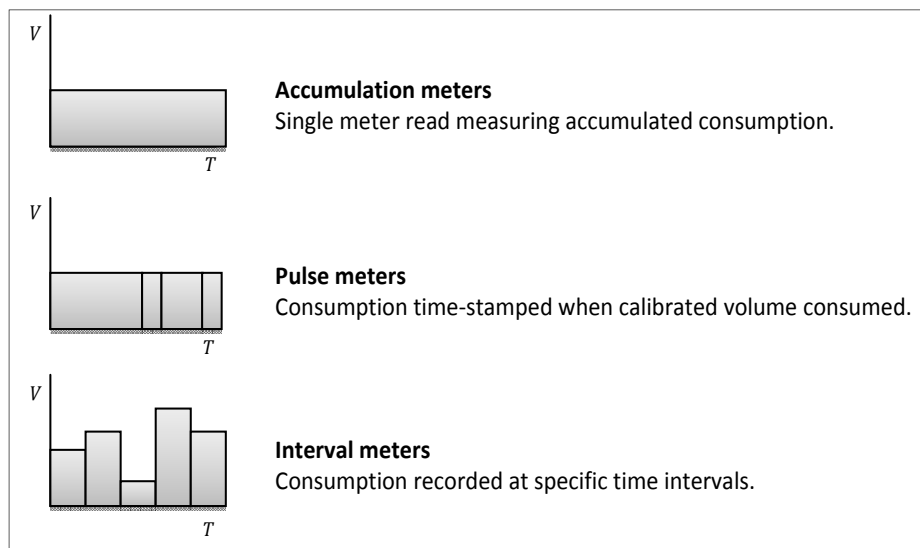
$V$

$T$

**Accumulation meters**
Single meter read measuring accumulated consumption.

$V$

$T$

**Pulse meters**
Consumption time-stamped when calibrated volume consumed.

$V$

$T$

**Interval meters**
Consumption recorded at specific time intervals.